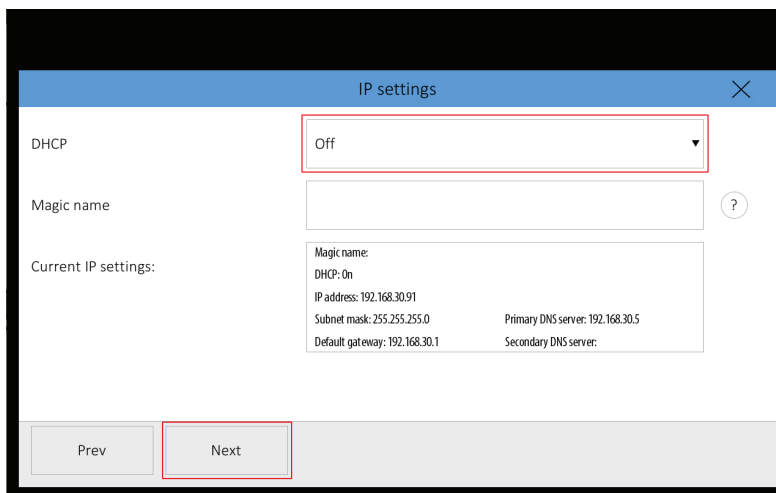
IP settings

DHCP
Off

Magic name
?

Current IP settings:
Magic name:
DHCP: On
IP address: 192.168.30.91
Subnet mask: 255.255.255.0
Primary DNS server: 192.168.30.5
Default gateway: 192.168.30.1
Secondary DNS server:

Prev
Next